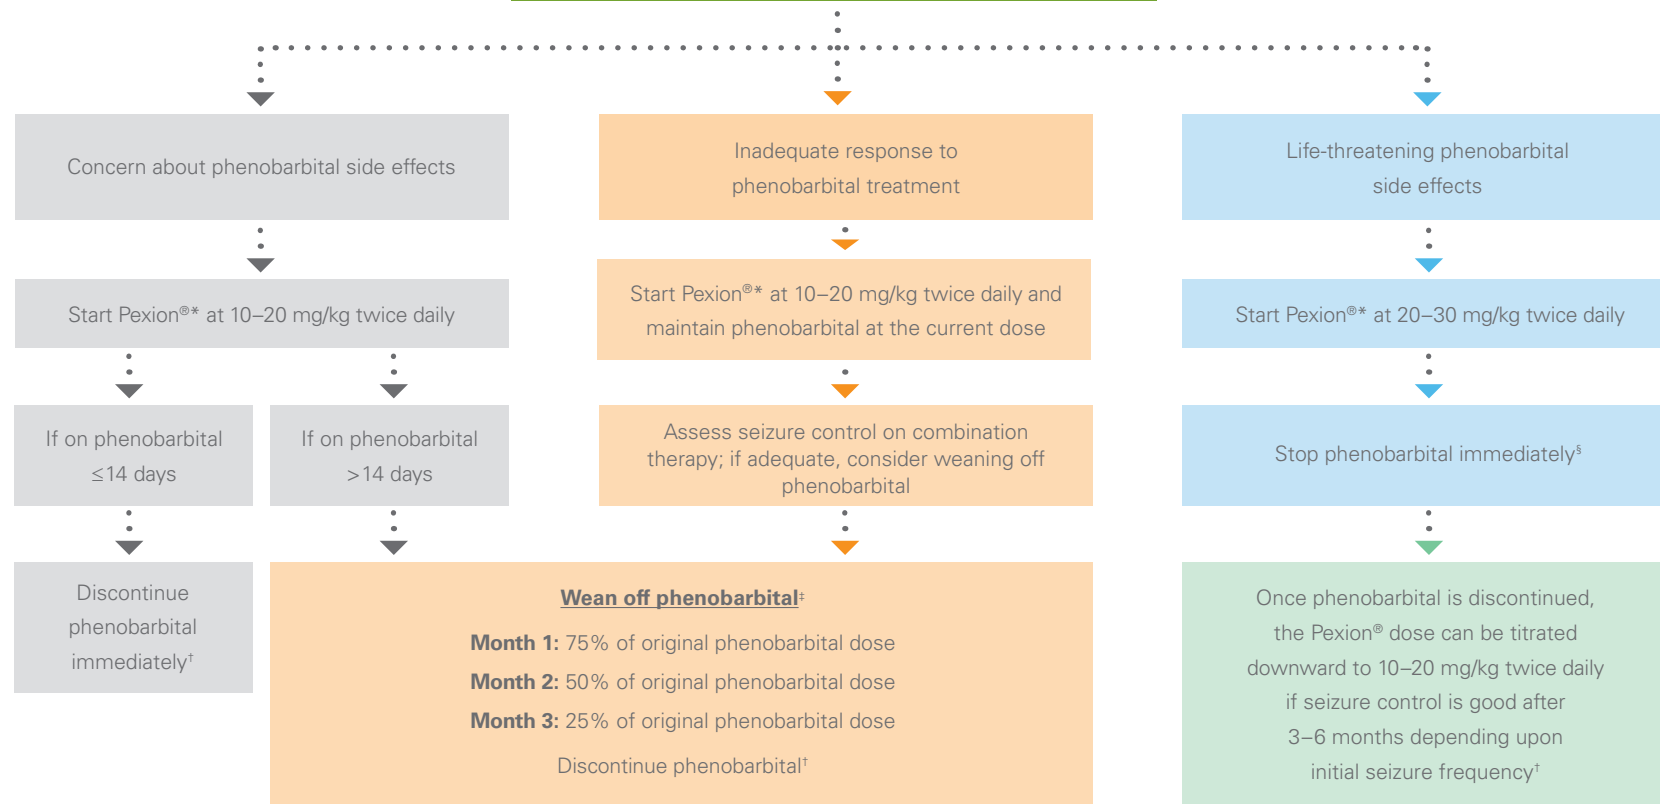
Concern about phenobarbital side effects

Inadequate response to phenobarbital treatment

Life-threatening phenobarbital side effects

Start Pexion®* at 10–20 mg/kg twice daily

Start Pexion®* at 10–20 mg/kg twice daily and maintain phenobarbital at the current dose

Start Pexion®* at 20–30 mg/kg twice daily

If on phenobarbital ≤14 days

If on phenobarbital >14 days

Assess seizure control on combination therapy; if adequate, consider weaning off phenobarbital

Stop phenobarbital immediately§

Discontinue phenobarbital immediately†

Wean off phenobarbital‡

**Month 1:** 75% of original phenobarbital dose

**Month 2:** 50% of original phenobarbital dose

**Month 3:** 25% of original phenobarbital dose

Discontinue phenobarbital†

Once phenobarbital is discontinued, the Pexion® dose can be titrated downward to 10–20 mg/kg twice daily if seizure control is good after 3–6 months depending upon initial seizure frequency†